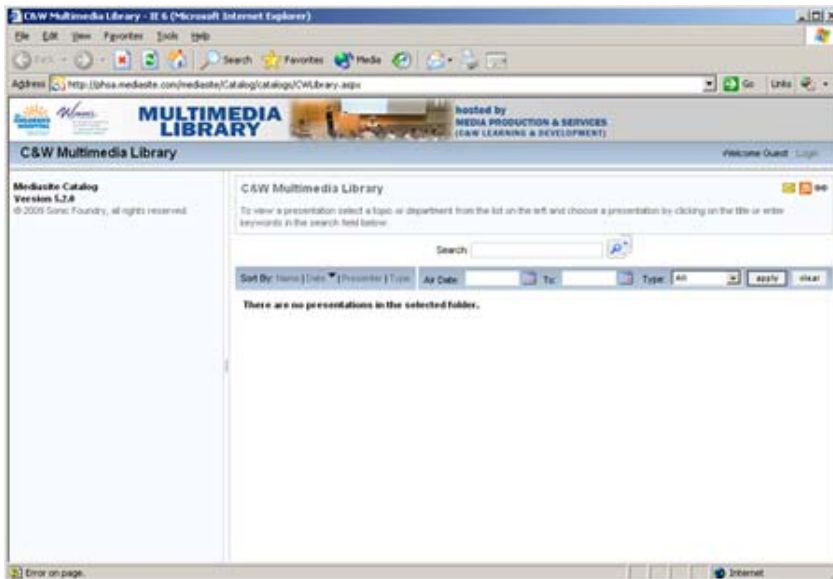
C&W Multimedia Library - IE 6 (Microsoft Internet Explorer)

File Edit View Favorites Tools Help

Back Search Favorites Media

Address http://phsa.mediasite.com/mediasite/Catalog/catalogs/CWLibrary.aspx

Go Links

MULTIMEDIA LIBRARY

hosted by MEDIA PRODUCTION & SERVICES (C&W LEARNING & DEVELOPMENT)

C&W Multimedia Library

Welcome Guest · Login

Mediasite Catalog
Version 5.2.0
© 2009 Sonic Foundry, all rights reserved.

C&W Multimedia Library

To view a presentation select a topic or department from the list on the left and choose a presentation by clicking on the title or enter keywords in the search field below.

Search:

Sort By: Name | Date | Presenter | Type Air Date: To: Type: All apply clear

There are no presentations in the selected folder.

Error on page.

Internet